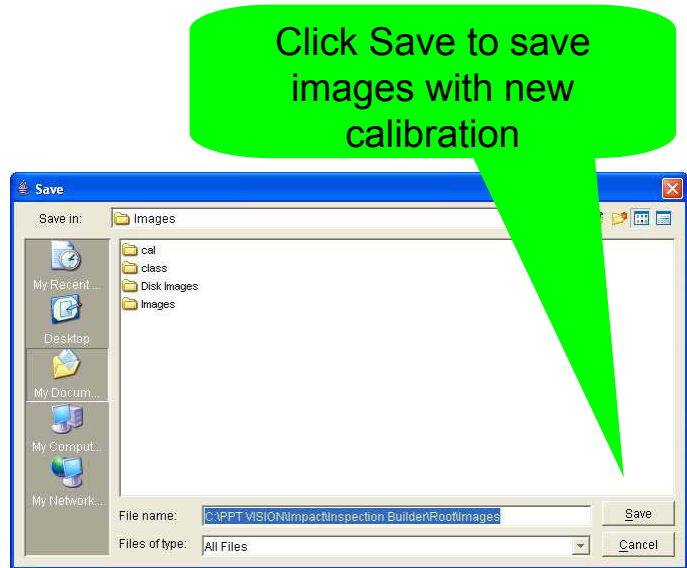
Click Save to save images with new calibration

Save

Save in: Images

My Recent ...

Desktop

My Docum...

My Comput...

My Network...

cal
class
Disk Images
Images

File name: C:\PPT VISION\Impact\Inspection Builder\Root\Images

Files of type: All Files

Save

Cancel